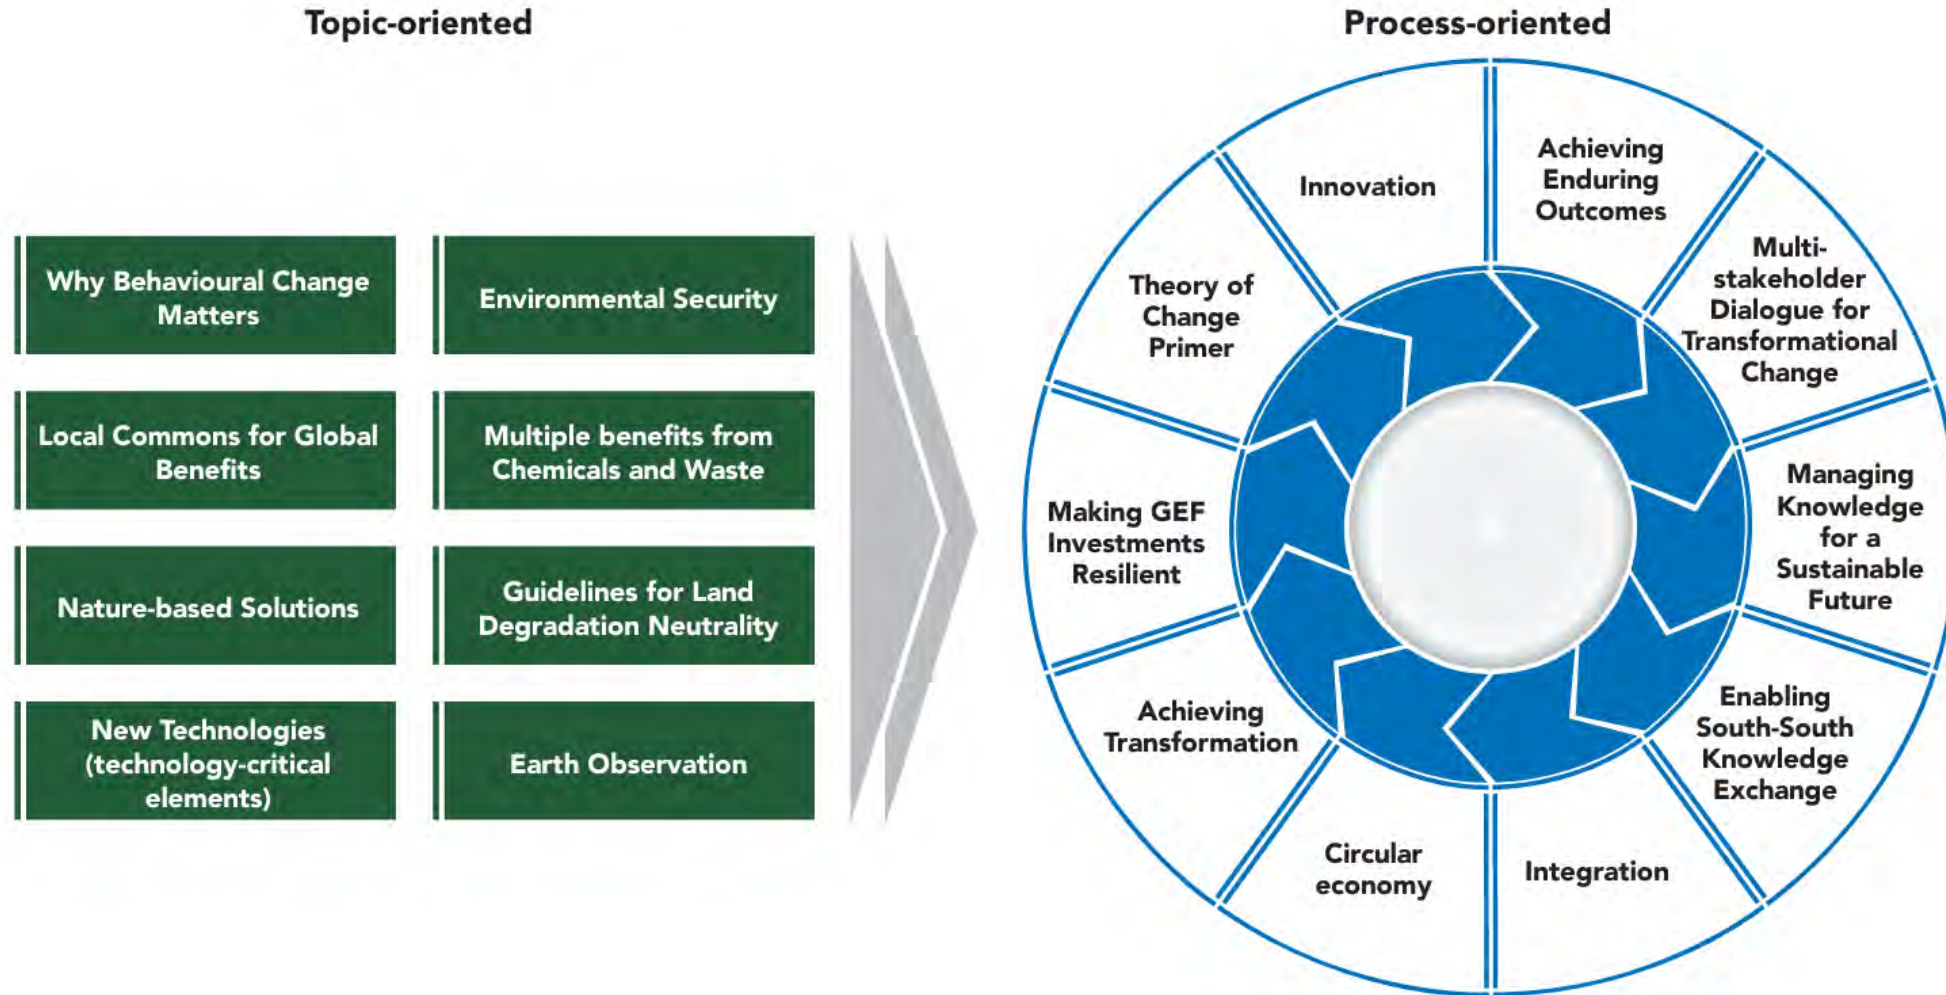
Topic-oriented

Why Behavioural Change Matters

Environmental Security

Local Commons for Global Benefits

Multiple benefits from Chemicals and Waste

Nature-based Solutions

Guidelines for Land Degradation Neutrality

New Technologies (technology-critical elements)

Earth Observation

Process-oriented

Innovation

Achieving Enduring Outcomes

Multi-stakeholder Dialogue for Transformational Change

Managing Knowledge for a Sustainable Future

Enabling South-South Knowledge Exchange

Integration

Circular economy

Achieving Transformation

Making GEF Investments Resilient

Theory of Change Primer